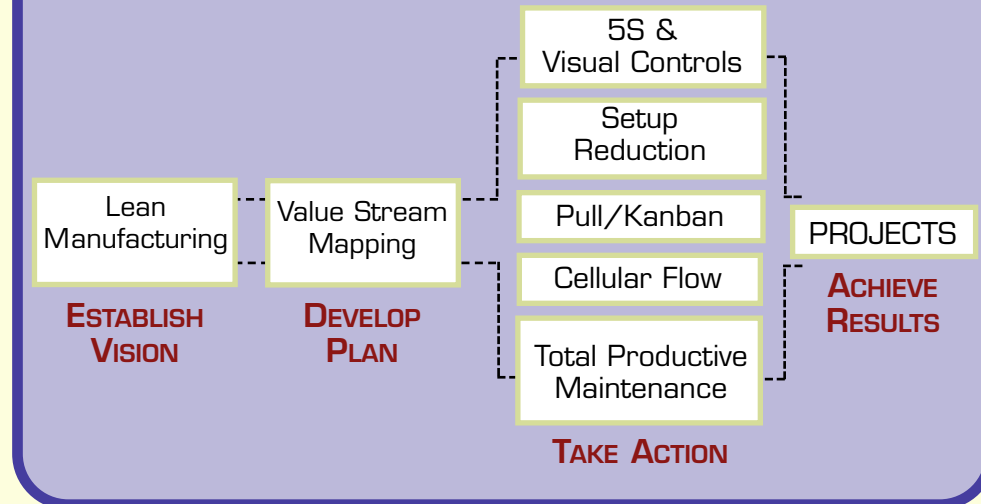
Lean Manufacturing

ESTABLISH VISION

Value Stream Mapping

DEVELOP PLAN

5S & Visual Controls

Setup Reduction

Pull/Kanban

Cellular Flow

Total Productive Maintenance

TAKE ACTION

PROJECTS

ACHIEVE RESULTS